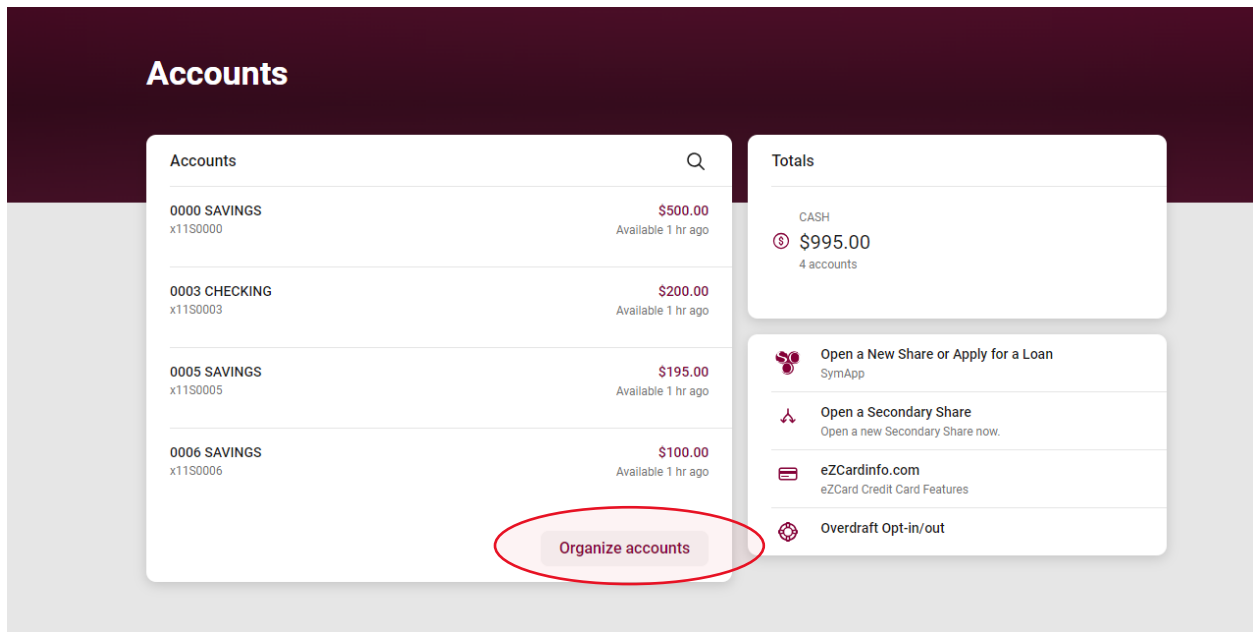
Accounts

Accounts

0000 SAVINGS
x11S0000
$500.00
Available 1 hr ago

0003 CHECKING
x11S0003
$200.00
Available 1 hr ago

0005 SAVINGS
x11S0005
$195.00
Available 1 hr ago

0006 SAVINGS
x11S0006
$100.00
Available 1 hr ago

Organize accounts

Totals

CASH
$995.00
4 accounts

Open a New Share or Apply for a Loan
SymApp

Open a Secondary Share
Open a new Secondary Share now.

eZCardinfo.com
eZCard Credit Card Features

Overdraft Opt-in/out